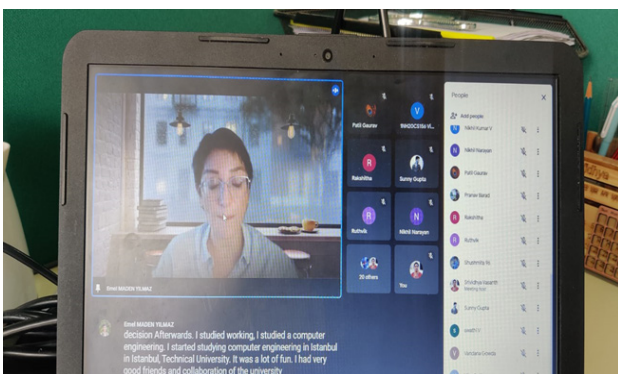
Emel MADEN YILMAZ

Palli Gaurav

RAGOCS tbt vl...

Rakshitha

Sunny Gupta

Ruthvik

Nikhil Narayan

20 others

You

People

Add people

Nikhil Kumar V

Nikhil Narayan

Palli Gaurav

Pranav Narad

Rakshitha

Ruthvik

Shushmitha N

Shubha Vasanth

Sunny Gupta

swathi V

Vandana Gowda

Emel MADEN YILMAZ

decision Afterwards. I studied working, I studied a computer engineering. I started studying computer engineering in Istanbul in Istanbul, Technical University. It was a lot of fun. I had very good friends and collaboration of the university